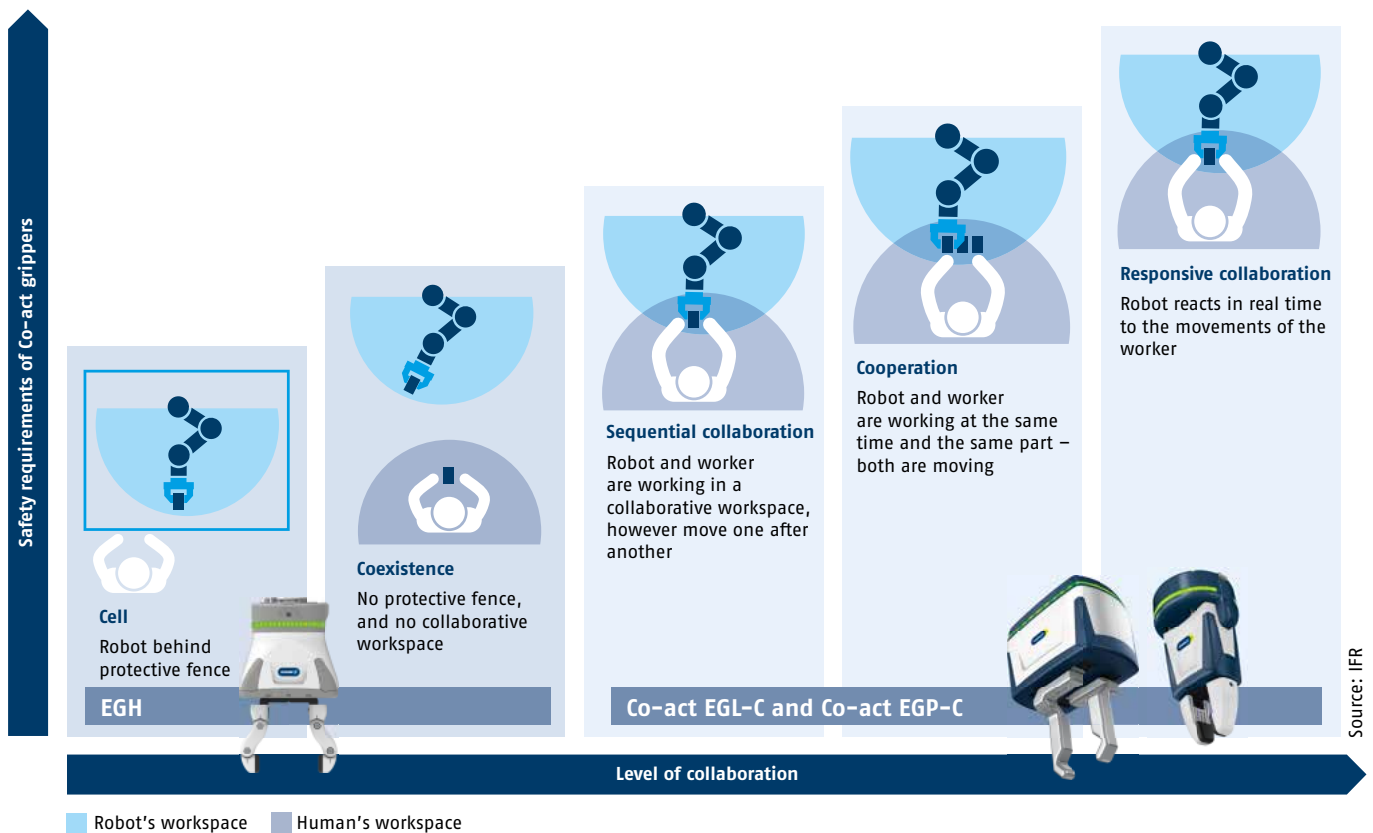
Safety requirements of Co-act grippers

Cell
Robot behind protective fence

Coexistence
No protective fence, and no collaborative workspace

Sequential collaboration
Robot and worker are working in a collaborative workspace, however move one after another

Cooperation
Robot and worker are working at the same time and the same part – both are moving

Responsive collaboration
Robot reacts in real time to the movements of the worker

EGH

Co-act EGL-C and Co-act EGP-C

Source: IFR

Level of collaboration

Robot's workspace
Human's workspace